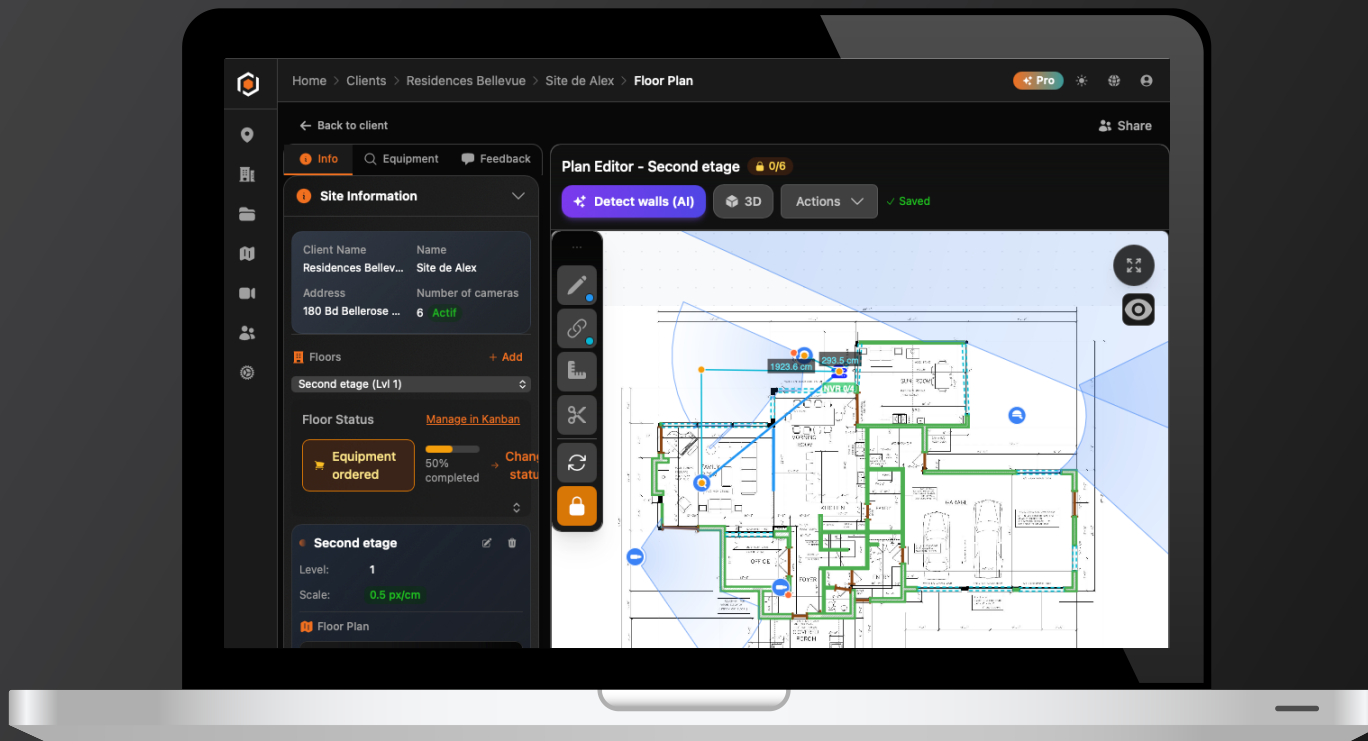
Home > Clients > Residences Bellevue > Site de Alex > Floor Plan

Pro

← Back to client

Share

Info Equipment Feedback

Site Information

Client Name
Residences Bellev...

Name
Site de Alex

Address
180 Bd Bellerose ...

Number of cameras
6 Actif

Floors + Add

Second etage (Lvl 1)

Floor Status Manage in Kanban

Equipment ordered

50% completed

→ Chang statu

Second etage

Level: 1

Scale: 0.5 px/cm

Floor Plan

Plan Editor - Second etage 0/6

Detect walls (AI) 3D Actions ✓ Saved

1923.6 cm

293.5 cm

NVR 8/4

SUN ROOM

KITCHEN

OFFICE

FOYER

GARAGE